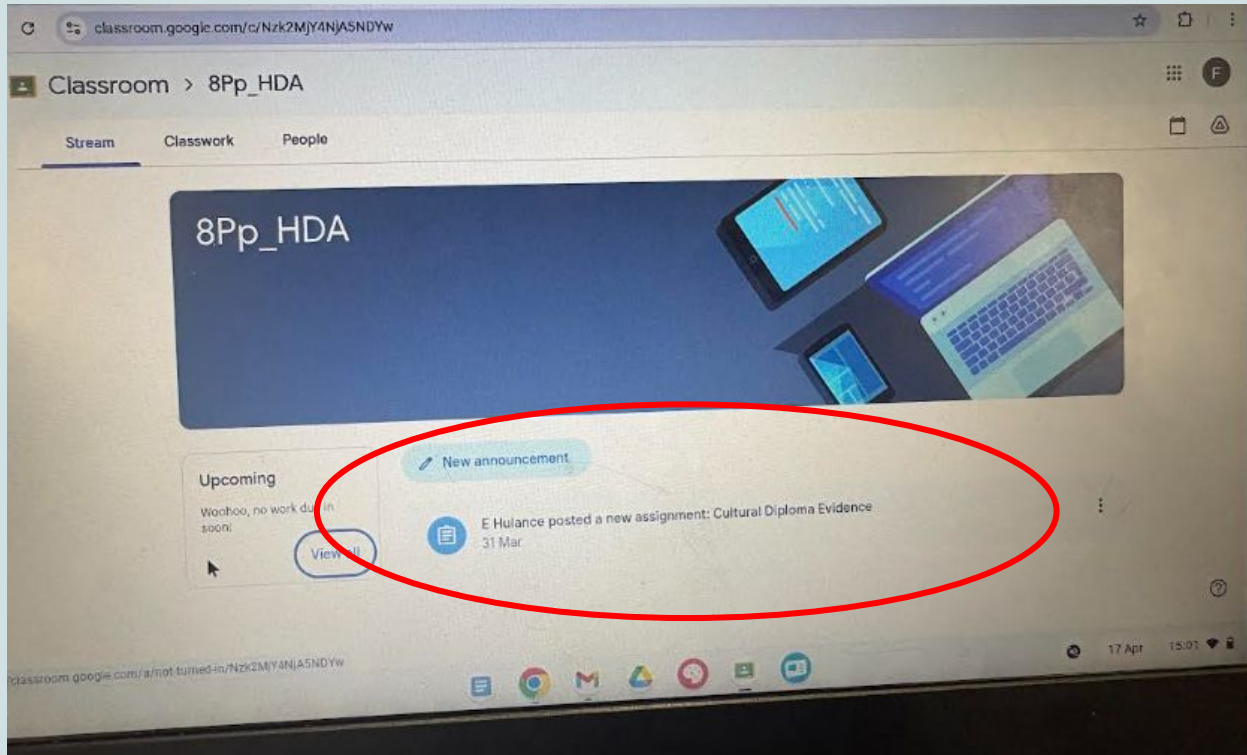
classroom.google.com/c/Nzk2MjY4NjA5NDYw

Classroom > 8Pp_HDA

Stream Classwork People

8Pp_HDA

Upcoming

Woohoo, no work du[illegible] soon!

View all

New announcement

E Hulance posted a new assignment: Cultural Diploma Evidence
31 Mar

classroom.google.com/a/not-turned-in/Nzk2MjY4NjA5NDYw

17 Apr 15:01